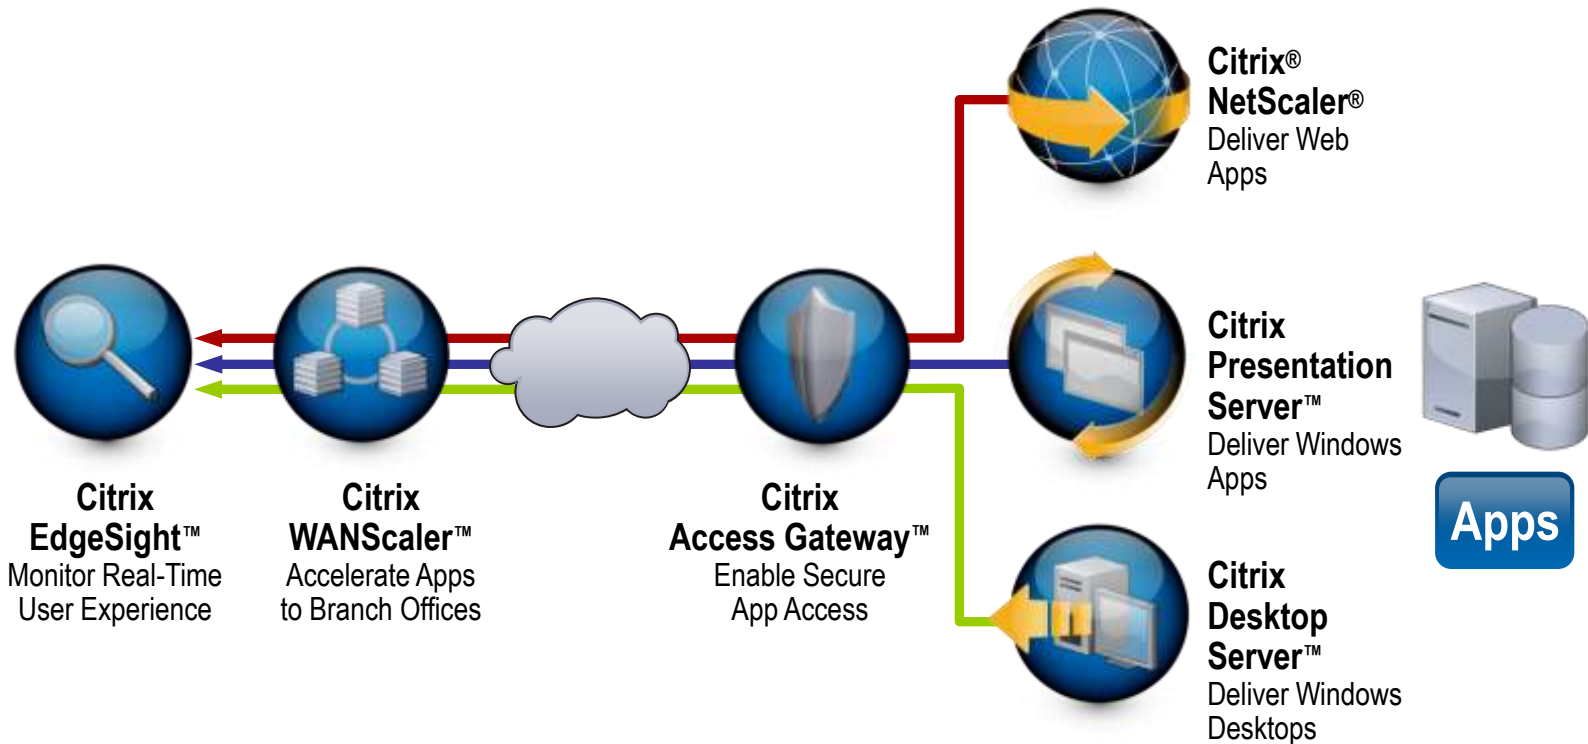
Citrix® NetScaler®
Deliver Web Apps

Citrix Presentation Server™
Deliver Windows Apps

Apps

Citrix EdgeSight™
Monitor Real-Time User Experience

Citrix WANScaler™
Accelerate Apps to Branch Offices

Citrix Access Gateway™
Enable Secure App Access

Citrix Desktop Server™
Deliver Windows Desktops